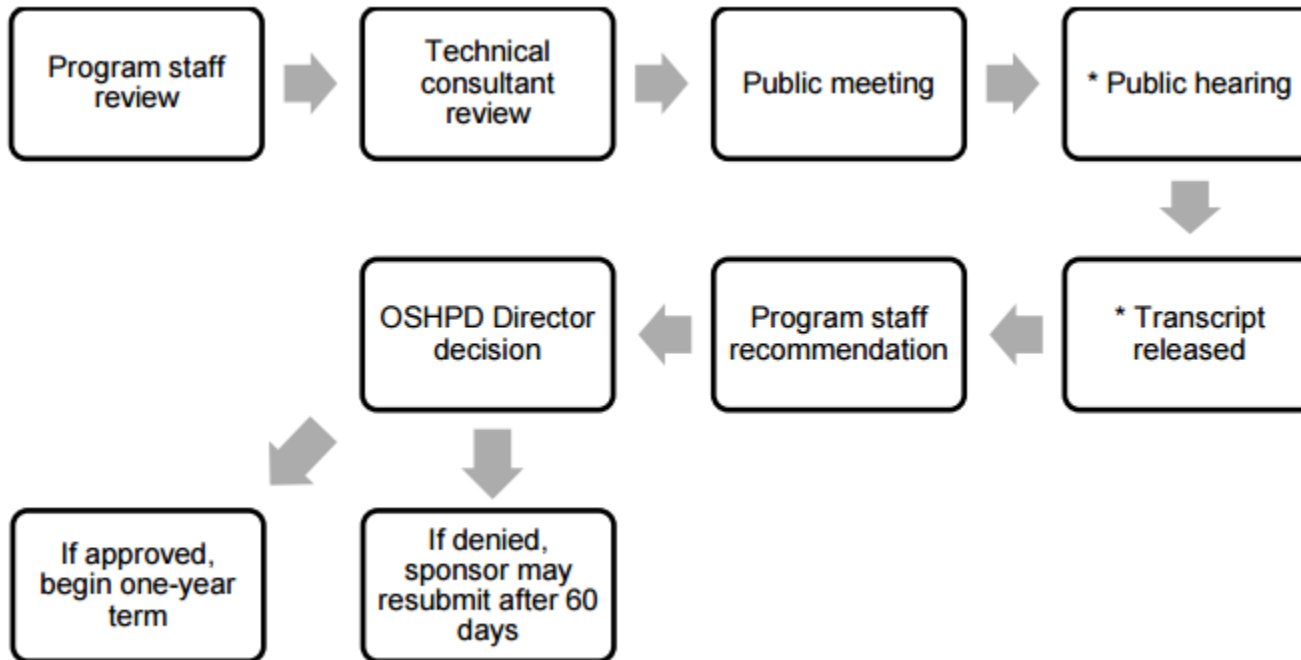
Program staff review

Technical consultant review

Public meeting

* Public hearing

* Transcript released

Program staff recommendation

OSHPD Director decision

If approved, begin one-year term

If denied, sponsor may resubmit after 60 days